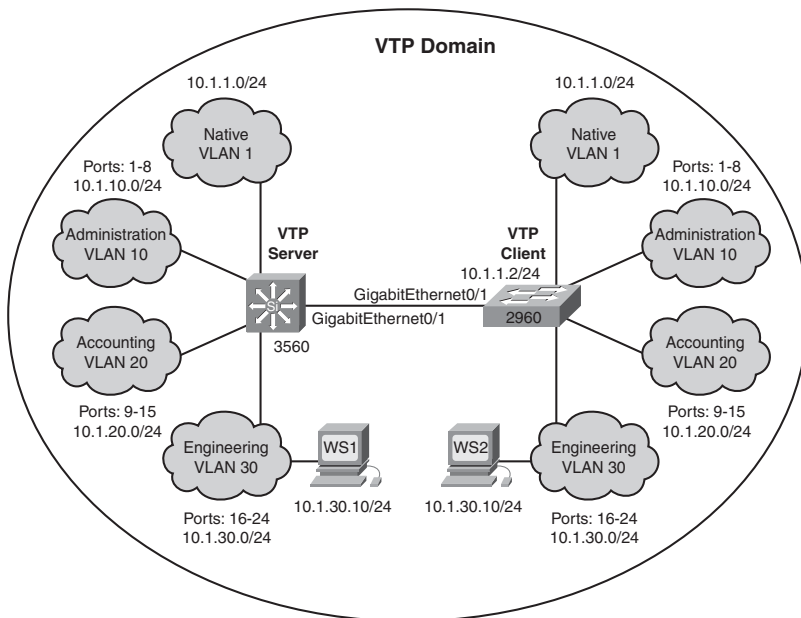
VTP Domain

10.1.1.0/24

Native VLAN 1

Ports: 1-8
10.1.10.0/24

Administration VLAN 10

VTP Server

Si

3560

Accounting VLAN 20

Ports: 9-15
10.1.20.0/24

Engineering VLAN 30

Ports: 16-24
10.1.30.0/24

WS1

10.1.30.10/24

GigabitEthernet0/1

GigabitEthernet0/1

10.1.1.0/24

Native VLAN 1

Ports: 1-8
10.1.10.0/24

VTP Client
10.1.1.2/24

Administration VLAN 10

2960

Accounting VLAN 20

Ports: 9-15
10.1.20.0/24

WS2

10.1.30.10/24

Engineering VLAN 30

Ports: 16-24
10.1.30.0/24